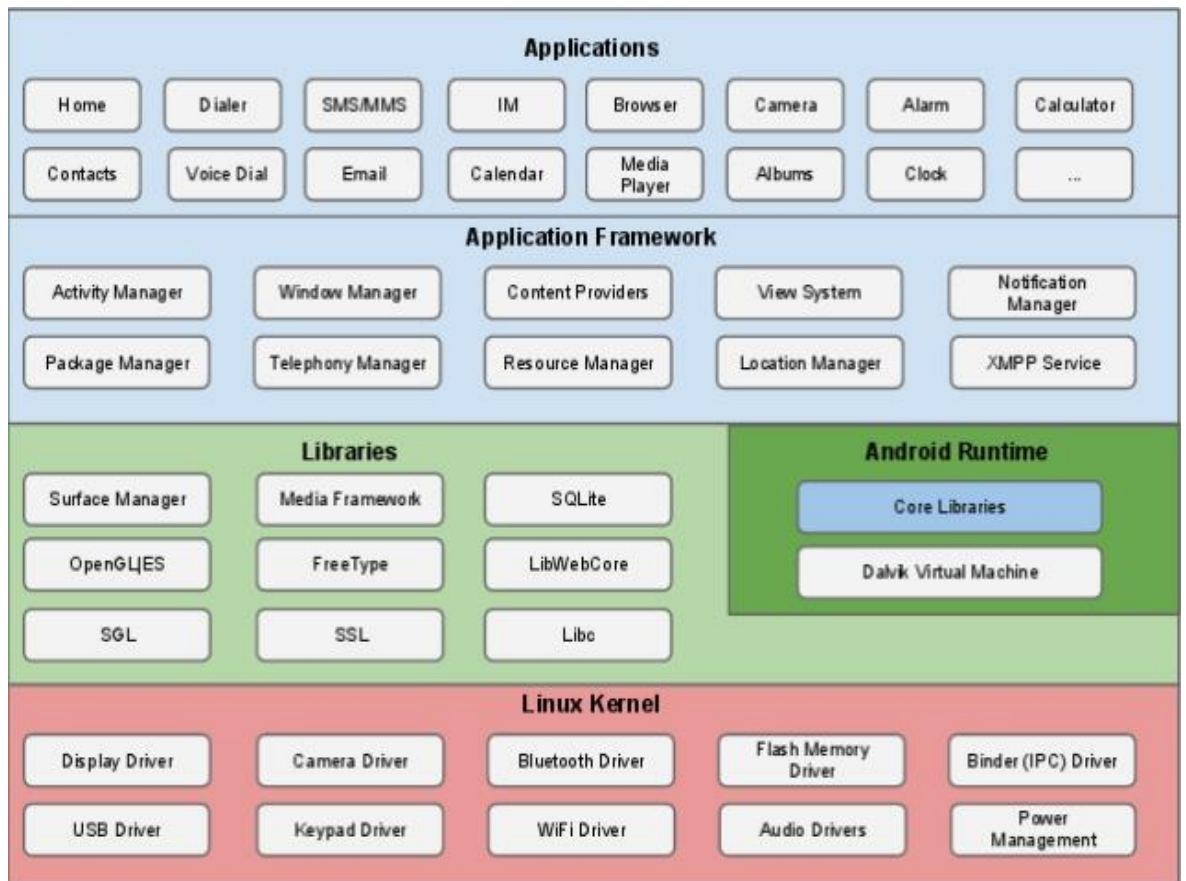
Applications

Home
Dialer
SMS/MMS
IM
Browser
Camera
Alarm
Calculator
Contacts
Voice Dial
Email
Calendar
Media Player
Albums
Clock
...

Application Framework

Activity Manager
Window Manager
Content Providers
View System
Notification Manager
Package Manager
Telephony Manager
Resource Manager
Location Manager
XMPP Service

Libraries

Surface Manager
Media Framework
SQLite
OpenGL|ES
FreeType
LibWebCore
SGL
SSL
Libc

Android Runtime

Core Libraries
Dalvik Virtual Machine

Linux Kernel

Display Driver
Camera Driver
Bluetooth Driver
Flash Memory Driver
Binder (IPC) Driver
USB Driver
Keypad Driver
WiFi Driver
Audio Drivers
Power Management